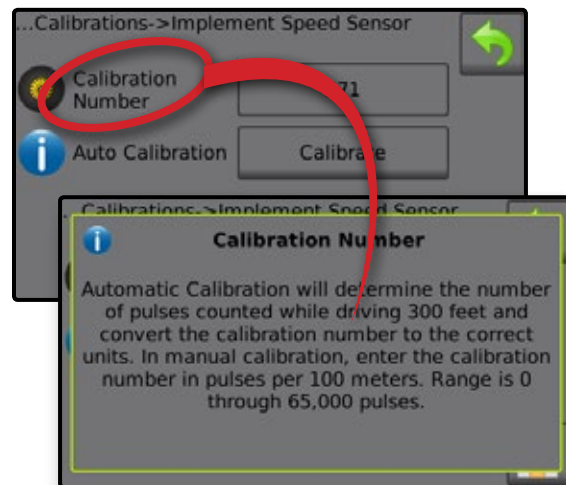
...Calibrations->Implement Speed Sensor

Calibration Number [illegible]71

Auto Calibration Calibra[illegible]e

...Calibrations->Implement Speed Sensor

Calibration Number

Automatic Calibration will determine the number of pulses counted while driving 300 feet and convert the calibration number to the correct units. In manual calibration, enter the calibration number in pulses per 100 meters. Range is 0 through 65,000 pulses.